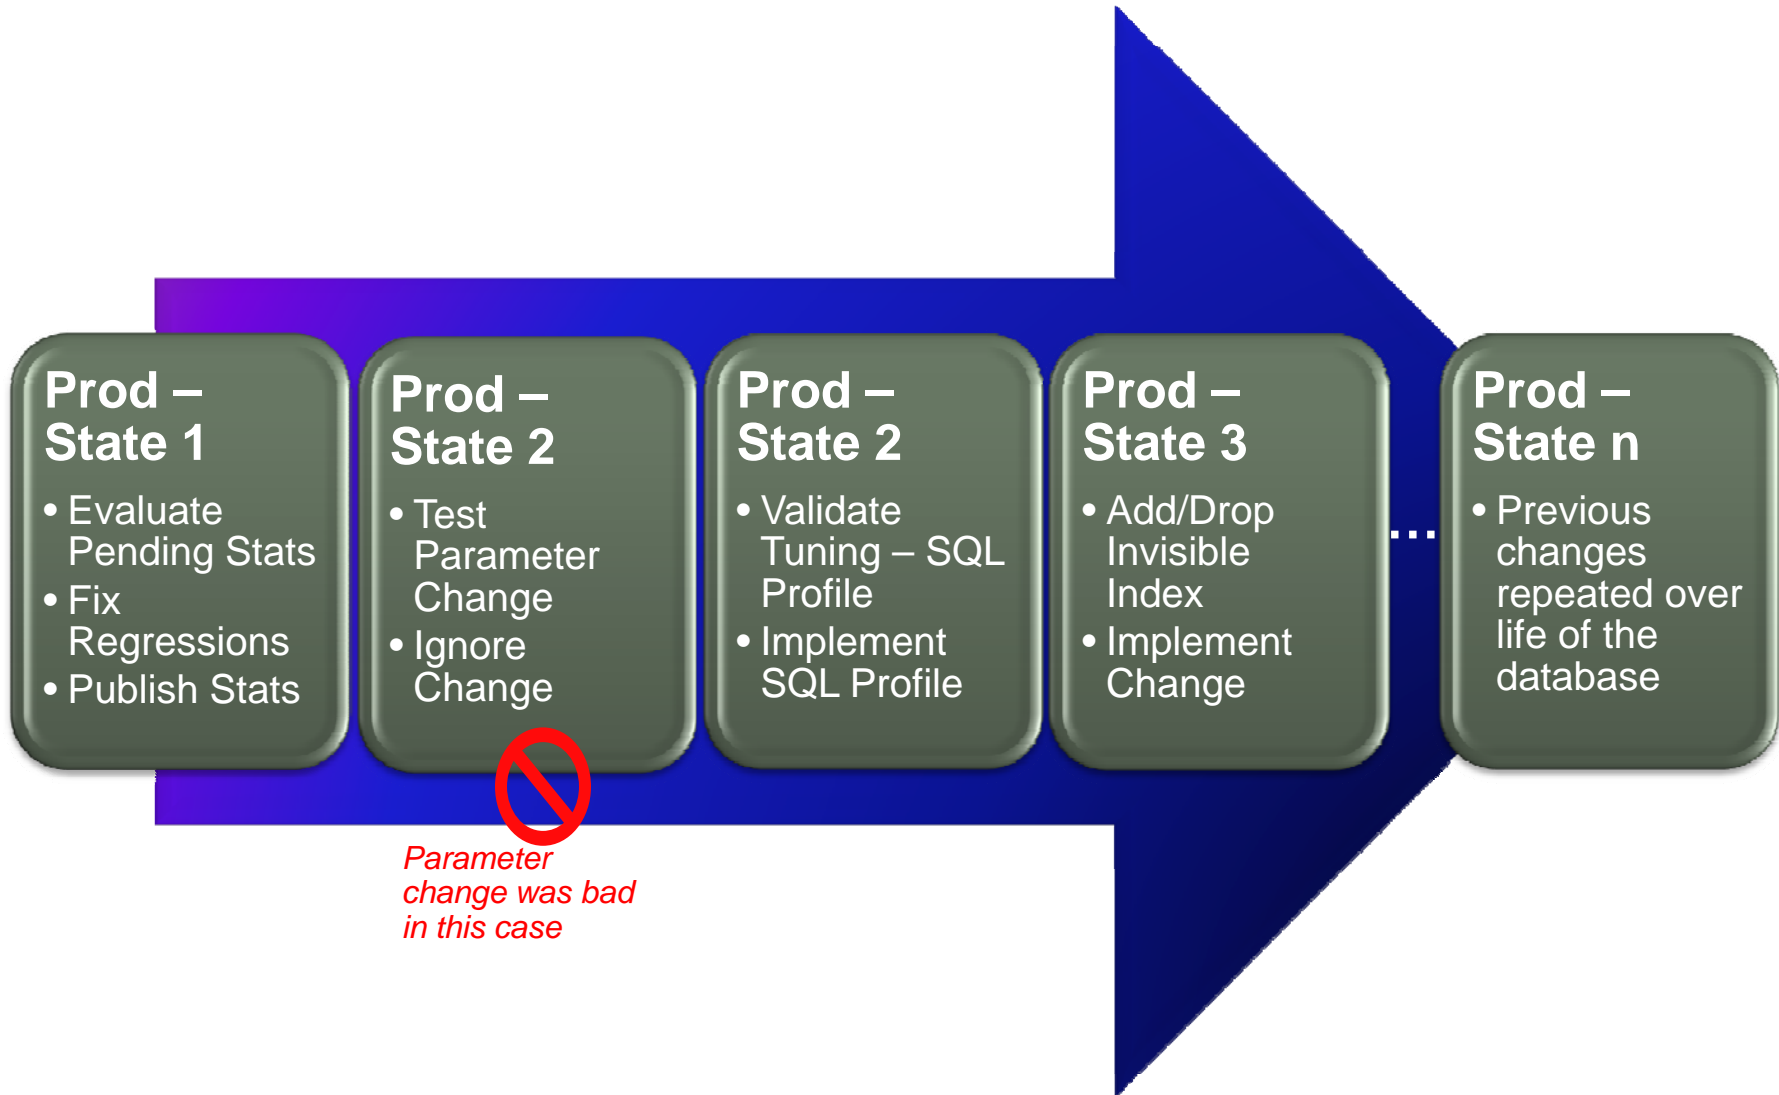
Prod – State 1

• Evaluate Pending Stats
• Fix Regressions
• Publish Stats

Prod – State 2

• Test Parameter Change
• Ignore Change

Parameter change was bad in this case

Prod – State 2

• Validate Tuning – SQL Profile
• Implement SQL Profile

Prod – State 3

• Add/Drop Invisible Index
• Implement Change

…

Prod – State n

• Previous changes repeated over life of the database